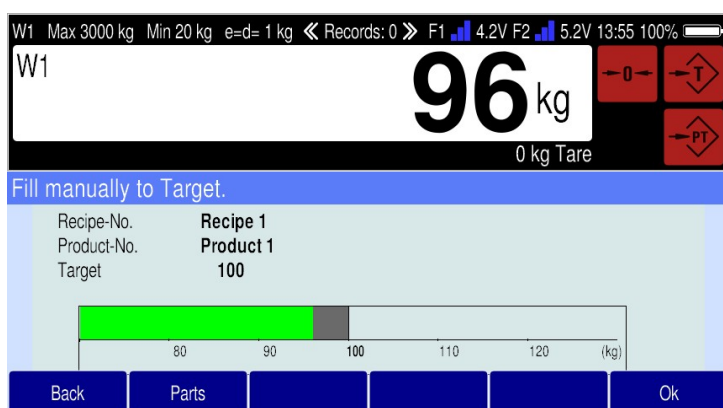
W1 Max 3000 kg Min 20 kg e=d= 1 kg « Records: 0 » F1 4.2V F2 5.2V 13:55 100%

W1

96 kg

0 kg Tare

→0←

→T←

→PT←

Fill manually to Target.

| Recipe-No. | Recipe 1 |
|---|---|
| Product-No. | Product 1 |
| Target | 100 |

80 90 100 110 120 (kg)

Back Parts Ok